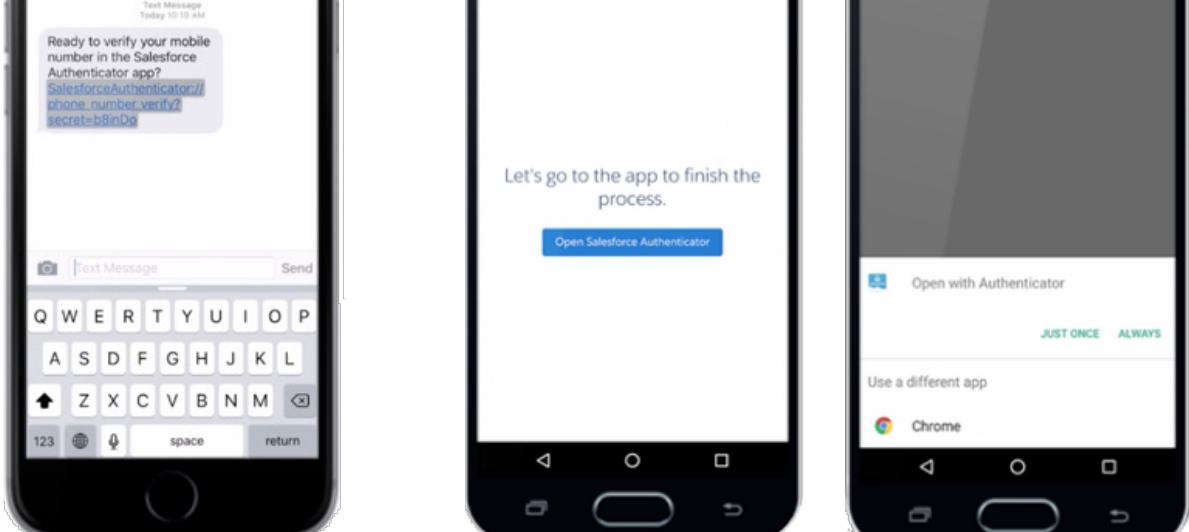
Text Message
Today 10:10 AM

Ready to verify your mobile number in the Salesforce Authenticator app? SalesforceAuthenticator://phone_number_verify?secret=b8inDo

Text Message
Send

Q W E R T Y U I O P
A S D F G H J K L
Z X C V B N M
123 space return

Let's go to the app to finish the process.

Open Salesforce Authenticator

Open with Authenticator

JUST ONCE ALWAYS

Use a different app

Chrome